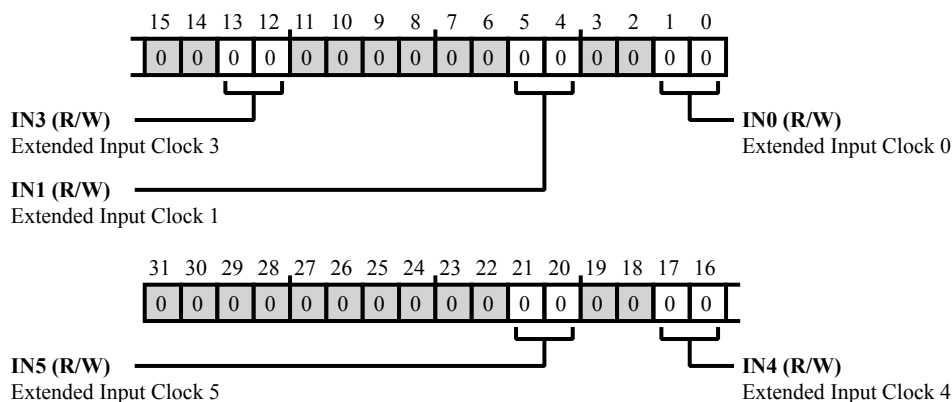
15 14 13 12 11 10 9 8 7 6 5 4 3 2 1 0

| 0 | 0 | 0 | 0 | 0 | 0 | 0 | 0 | 0 | 0 | 0 | 0 | 0 | 0 | 0 | 0 |
|---|---|---|---|---|---|---|---|---|---|---|---|---|---|---|---|

**IN3 (R/W)**
Extended Input Clock 3

**IN0 (R/W)**
Extended Input Clock 0

**IN1 (R/W)**
Extended Input Clock 1

31 30 29 28 27 26 25 24 23 22 21 20 19 18 17 16

| 0 | 0 | 0 | 0 | 0 | 0 | 0 | 0 | 0 | 0 | 0 | 0 | 0 | 0 | 0 | 0 |
|---|---|---|---|---|---|---|---|---|---|---|---|---|---|---|---|

**IN5 (R/W)**
Extended Input Clock 5

**IN4 (R/W)**
Extended Input Clock 4